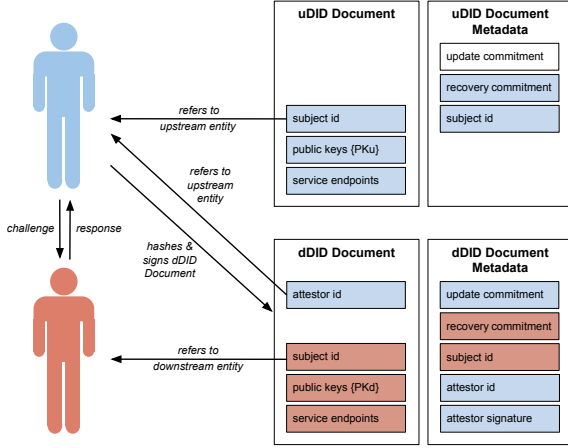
uDID Document

uDID Document Metadata

update commitment

recovery commitment

subject id

refers to upstream entity

subject id

public keys {PKu}

service endpoints

refers to upstream entity

challenge

response

hashes & signs dDID Document

dDID Document

dDID Document Metadata

attestor id

update commitment

recovery commitment

refers to downstream entity

subject id

subject id

public keys {PKd}

attestor id

service endpoints

attestor signature